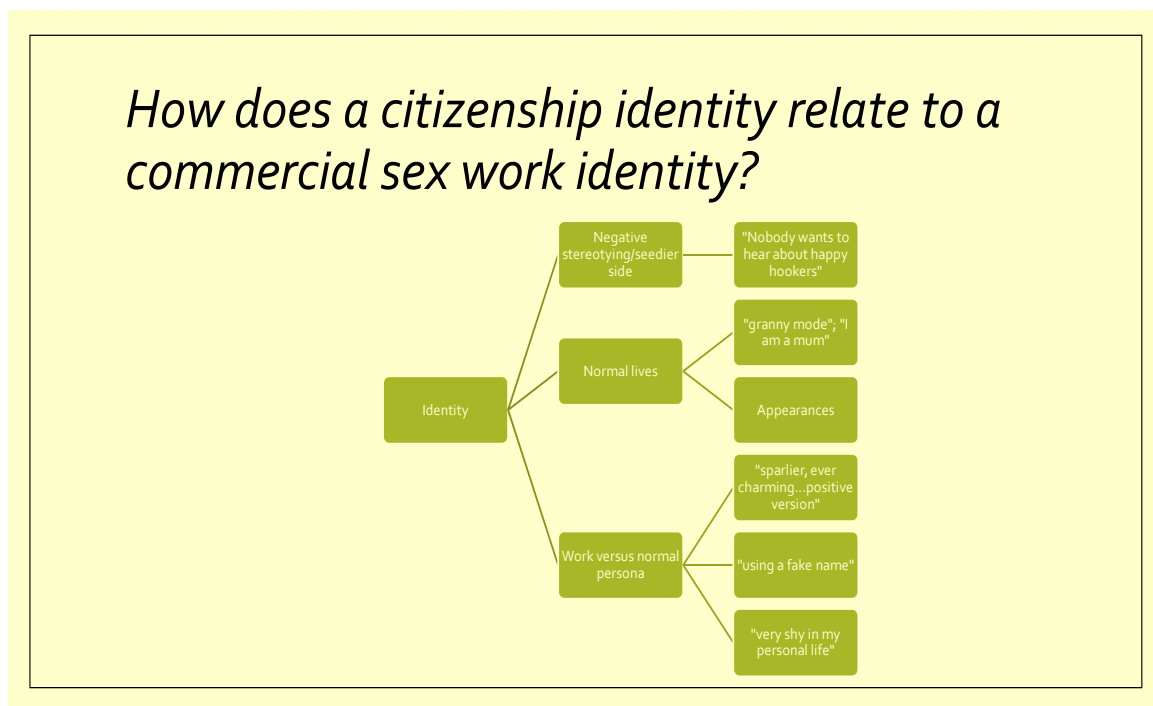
How does a citizenship identity relate to a commercial sex work identity?

Identity

Negative stereotying/seedier side

"Nobody wants to hear about happy hookers"

Normal lives

"granny mode"; "I am a mum"

Appearances

Work versus normal persona

"sparlier, ever charming…positive version"

"using a fake name"

"very shy in my personal life"